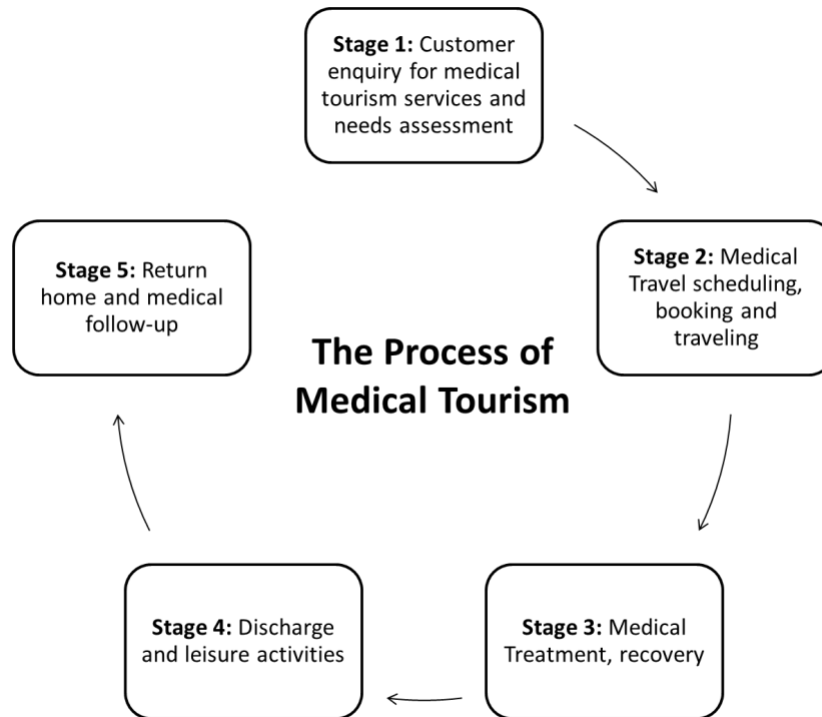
Stage 1: Customer enquiry for medical tourism services and needs assessment

Stage 2: Medical Travel scheduling, booking and traveling

Stage 3: Medical Treatment, recovery

Stage 4: Discharge and leisure activities

Stage 5: Return home and medical follow-up

The Process of Medical Tourism